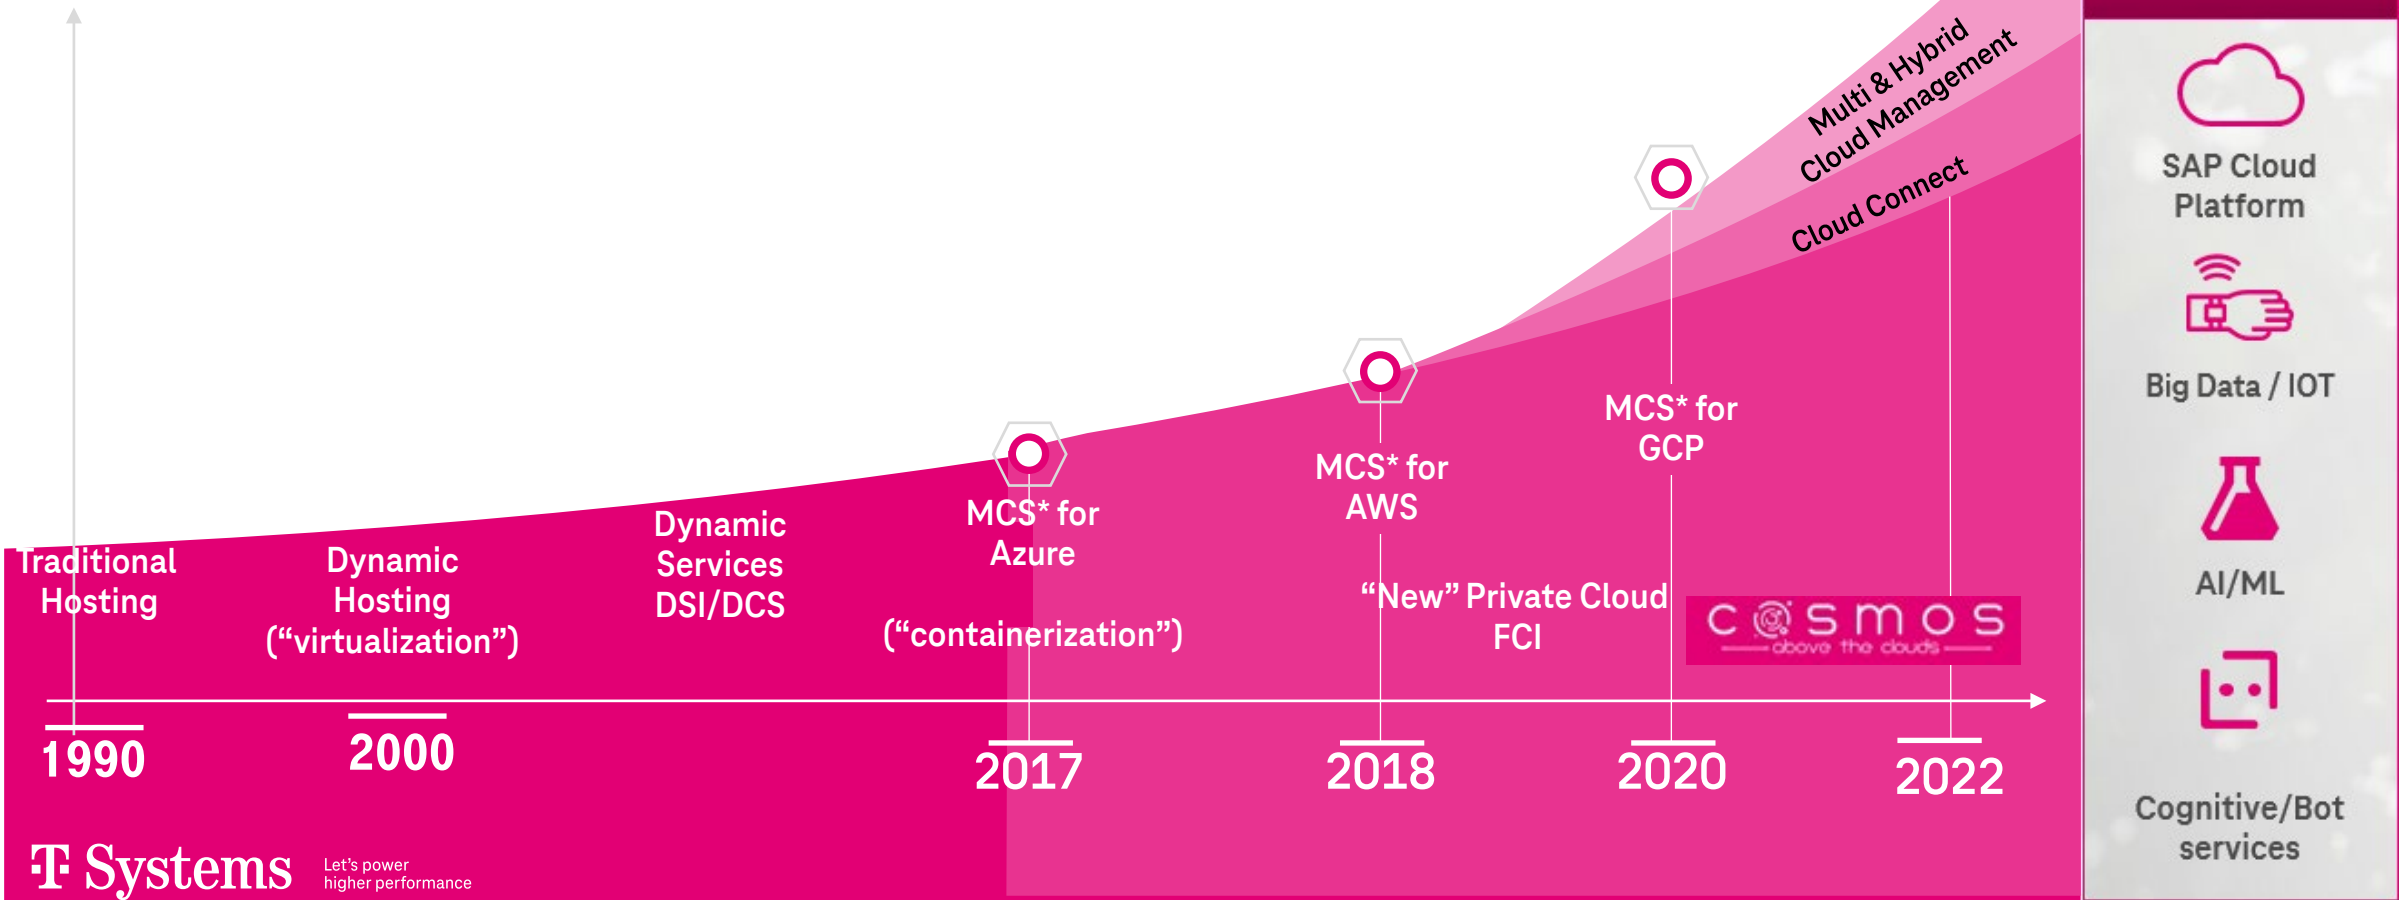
Multi & Hybrid Cloud Management

Cloud Connect

Traditional Hosting

Dynamic Hosting (“virtualization”)

Dynamic Services DSI/DCS

MCS* for Azure

(“containerization”)

MCS* for AWS

“New” Private Cloud FCI

MCS* for GCP

cosmos
above the clouds

1990

2000

2017

2018

2020

2022

T Systems

Let’s power higher performance

SAP Cloud Platform

Big Data / IOT

AI/ML

Cognitive/Bot services